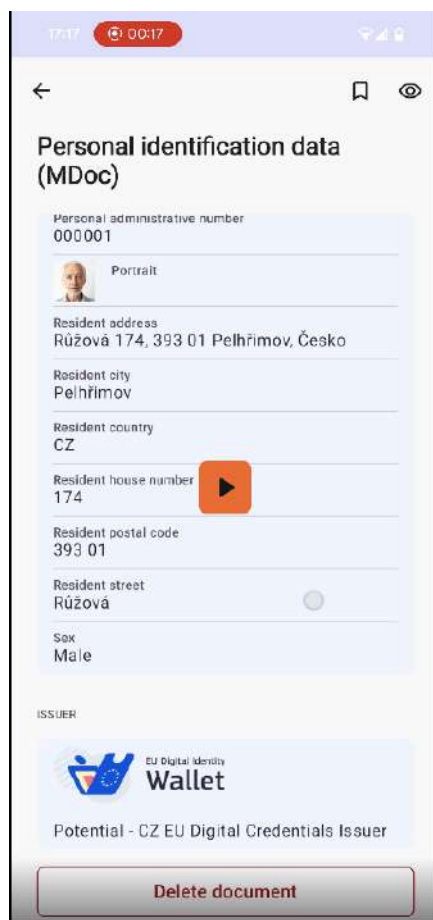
17:17 00:17

Personal identification data (MDoc)

Personal administrative number
000001

Portrait

Resident address
Růžová 174, 393 01 Pelhřimov, Česko

Resident city
Pelhřimov

Resident country
CZ

Resident house number
174

Resident postal code
393 01

Resident street
Růžová

Sex
Male

ISSUER

EU Digital Identity
Wallet

Potential - CZ EU Digital Credentials Issuer

Delete document